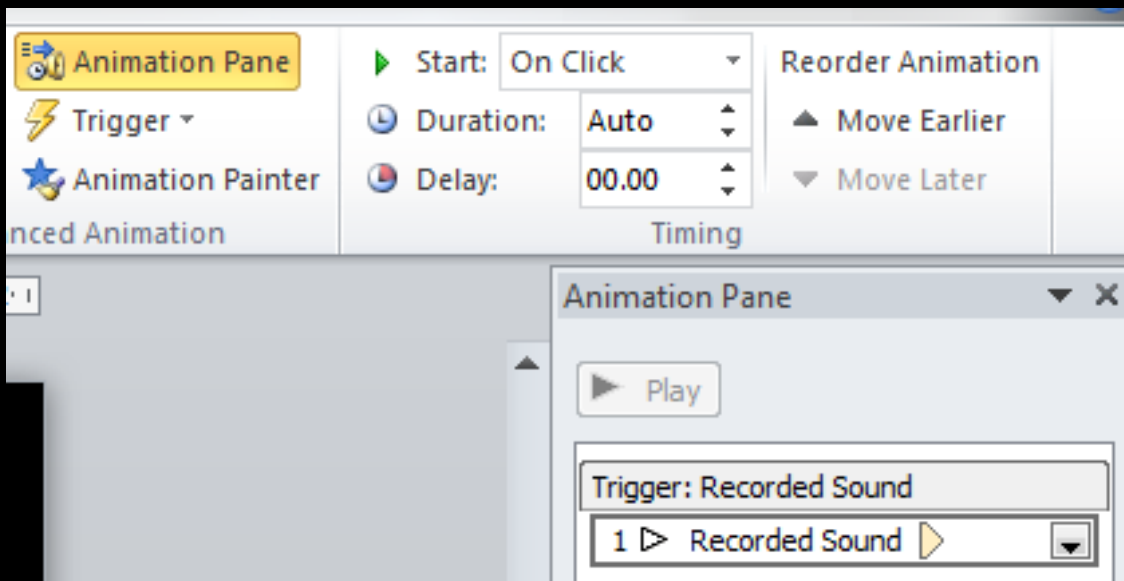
Animation Pane
Trigger
Animation Painter
nced Animation

Start: On Click
Duration: Auto
Delay: 00.00
Timing

Reorder Animation
Move Earlier
Move Later

Animation Pane
Play
Trigger: Recorded Sound
1 Recorded Sound